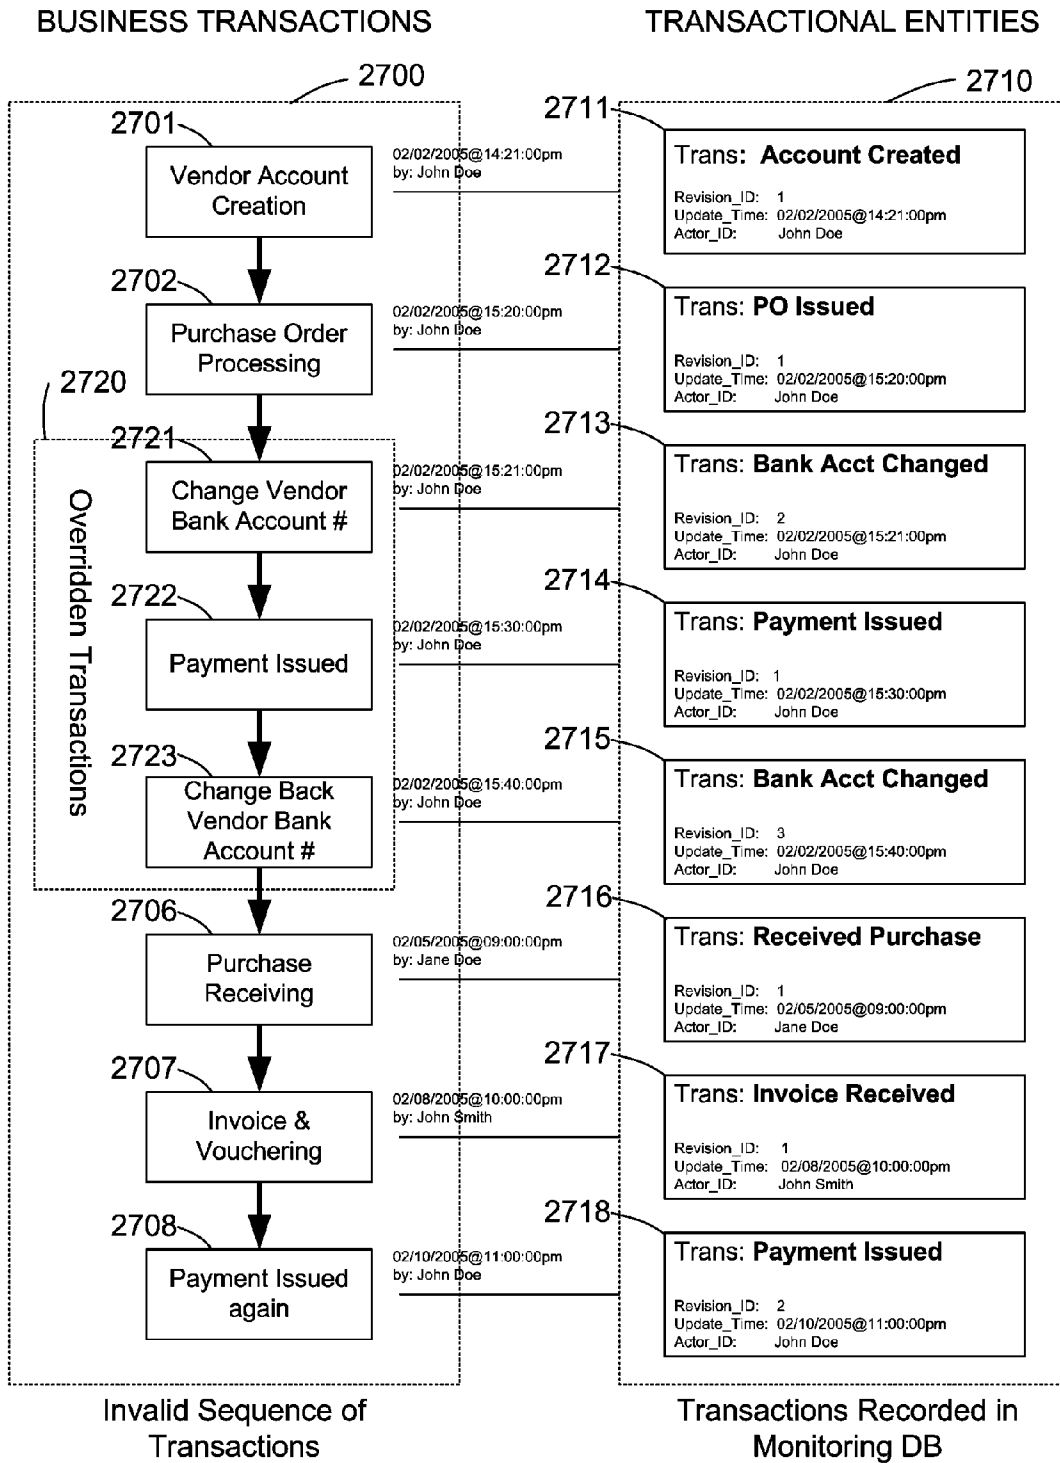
BUSINESS TRANSACTIONS

TRANSACTIONAL ENTITIES

2700

2710

2701

Vendor Account Creation

02/02/2005@14:21:00pm by: John Doe

2711

Trans: Account Created

Revision_ID: 1
Update_Time: 02/02/2005@14:21:00pm
Actor_ID: John Doe

2702

Purchase Order Processing

02/02/2005@15:20:00pm by: John Doe

2712

Trans: PO Issued

Revision_ID: 1
Update_Time: 02/02/2005@15:20:00pm
Actor_ID: John Doe

2720

Overridden Transactions

2721

Change Vendor Bank Account #

02/02/2005@15:21:00pm by: John Doe

2713

Trans: Bank Acct Changed

Revision_ID: 2
Update_Time: 02/02/2005@15:21:00pm
Actor_ID: John Doe

2722

Payment Issued

02/02/2005@15:30:00pm by: John Doe

2714

Trans: Payment Issued

Revision_ID: 1
Update_Time: 02/02/2005@15:30:00pm
Actor_ID: John Doe

2723

Change Back Vendor Bank Account #

02/02/2005@15:40:00pm by: John Doe

2715

Trans: Bank Acct Changed

Revision_ID: 3
Update_Time: 02/02/2005@15:40:00pm
Actor_ID: John Doe

2706

Purchase Receiving

02/05/2005@09:00:00pm by: Jane Doe

2716

Trans: Received Purchase

Revision_ID: 1
Update_Time: 02/05/2005@09:00:00pm
Actor_ID: Jane Doe

2707

Invoice & Vouchering

02/08/2005@10:00:00pm by: John Smith

2717

Trans: Invoice Received

Revision_ID: 1
Update_Time: 02/08/2005@10:00:00pm
Actor_ID: John Smith

2708

Payment Issued again

02/10/2005@11:00:00pm by: John Doe

2718

Trans: Payment Issued

Revision_ID: 2
Update_Time: 02/10/2005@11:00:00pm
Actor_ID: John Doe

Invalid Sequence of Transactions

Transactions Recorded in Monitoring DB